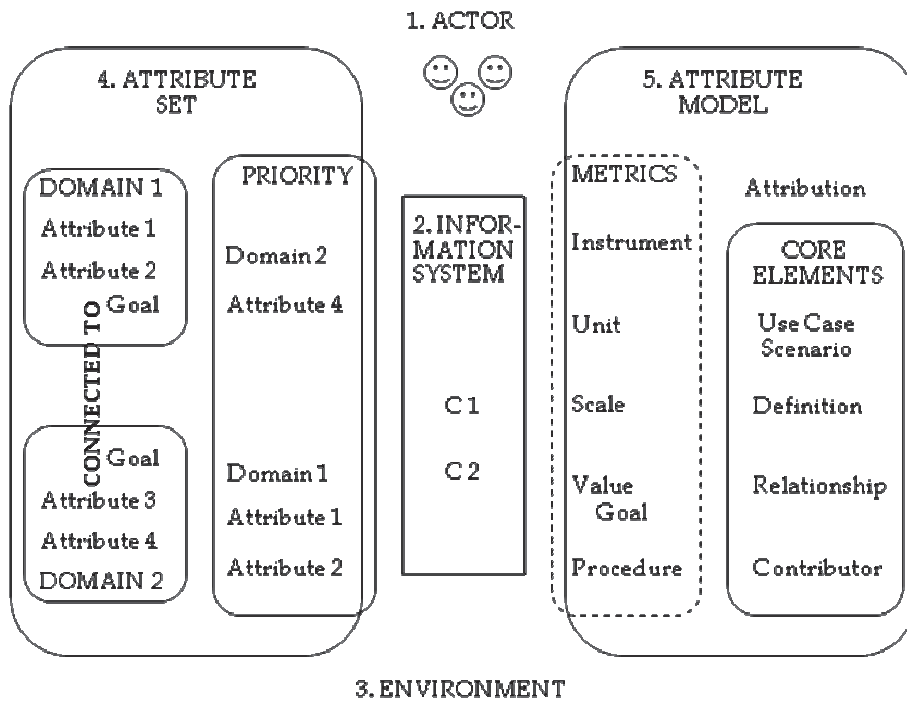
1. ACTOR

4. ATTRIBUTE SET

DOMAIN 1
Attribute 1
Attribute 2
Goal

CONNECTED TO

Goal
Attribute 3
Attribute 4
DOMAIN 2

PRIORITY
Domain 2
Attribute 4
Domain 1
Attribute 1
Attribute 2

2. INFORMATION SYSTEM
C 1
C 2

5. ATTRIBUTE MODEL

METRICS
Instrument
Unit
Scale
Value Goal
Procedure

Attribution

CORE ELEMENTS
Use Case Scenario
Definition
Relationship
Contributor

3. ENVIRONMENT